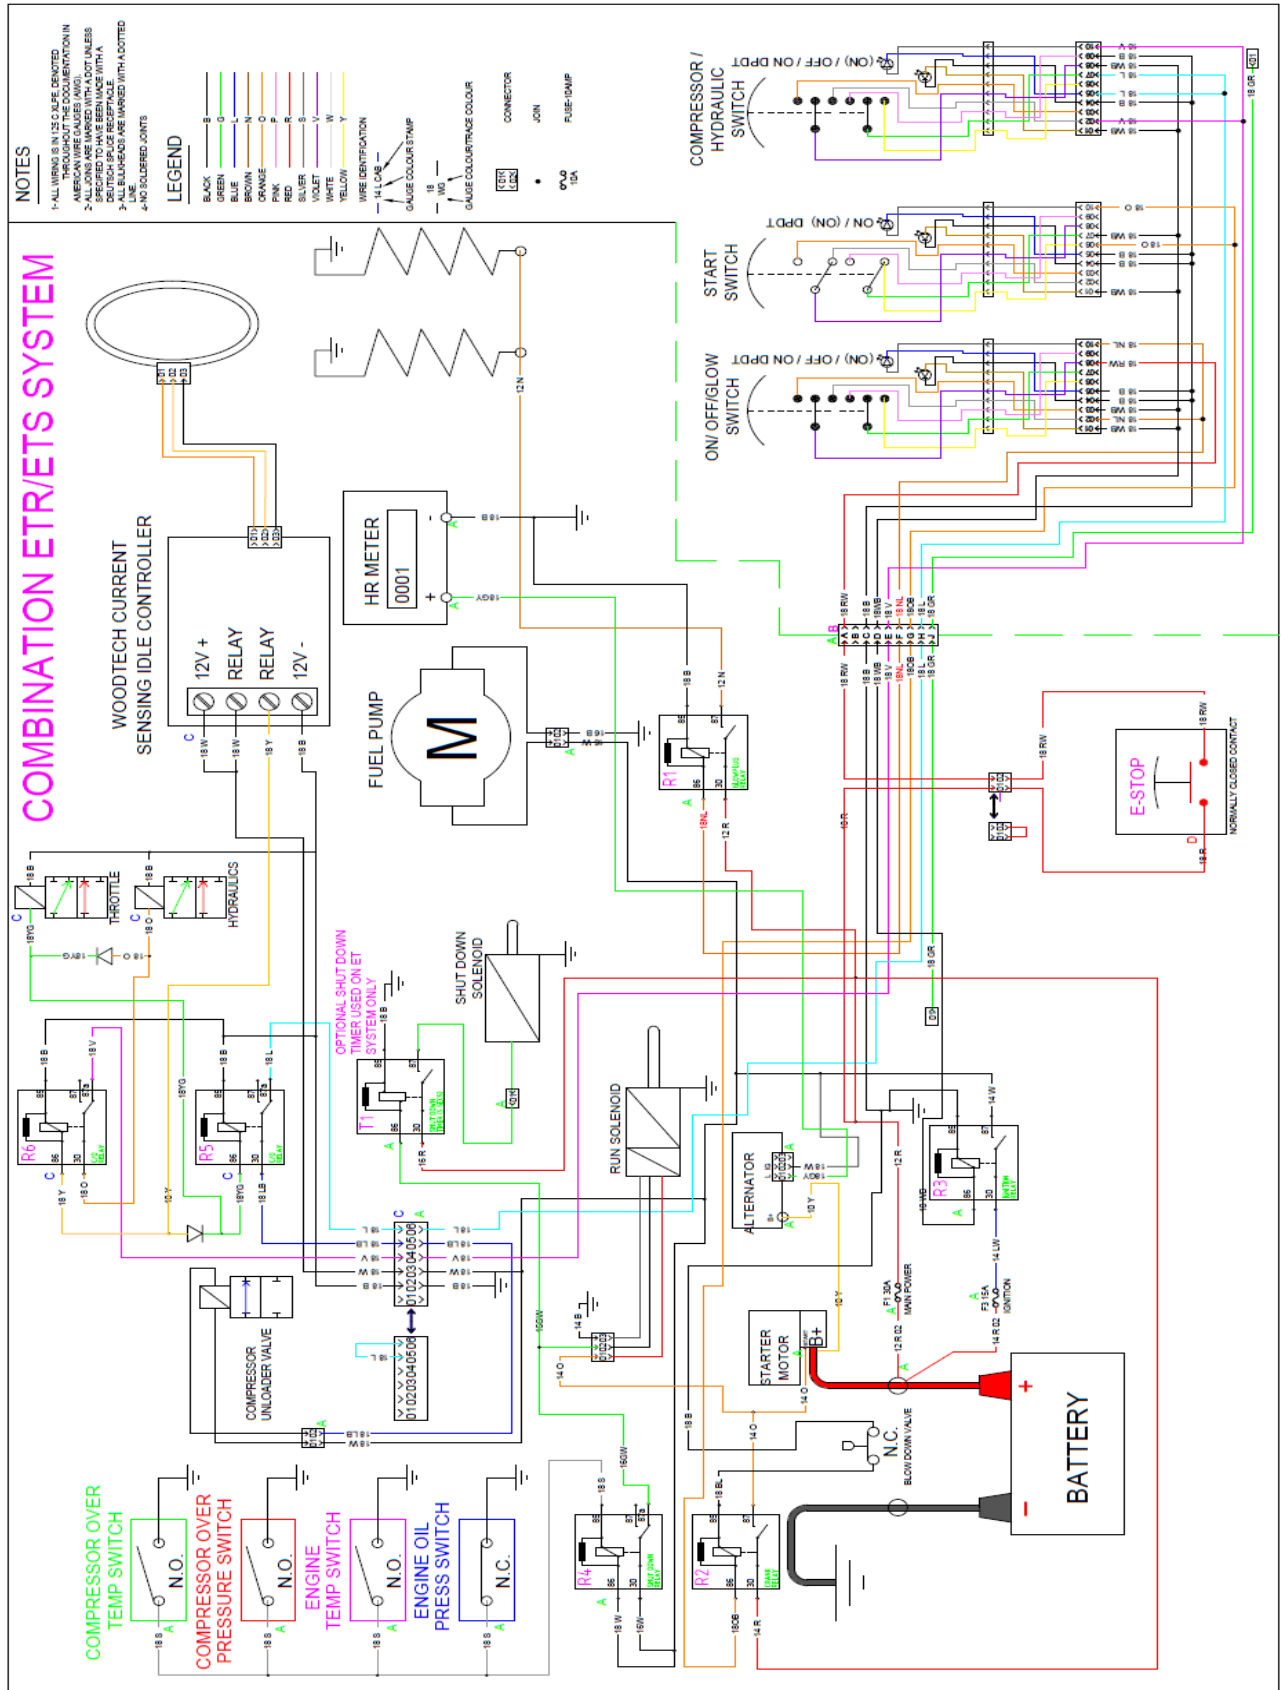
NOTES

1- ALL WIRING IS IN 125 C XLPE, DENOTED THROUGHOUT THE DOCUMENTATION IN AMERICAN WIRE GAUGES (AWG).
2- ALL JOINS ARE MARKED WITH A DOT UNLESS SPECIFIED TO HAVE BEEN MADE WITH A DEUTSCH SPLICE RECEPTACLE.
3- ALL BULKHEADS ARE MARKED WITH A DOTTED LINE.
4- NO SOLDERED JOINTS

LEGEND

| BLACK | B |
|---|---|
| GREEN | G |
| BLUE | L |
| BROWN | N |
| ORANGE | O |
| PINK | P |
| RED | R |
| SILVER | S |
| VIOLET | V |
| WHITE | W |
| YELLOW | Y |

WIRE IDENTIFICATION
14 L CAB
GAUGE COLOUR STAMP
18 WG
GAUGE COLOUR/TRACE COLOUR
CONNECTOR
JOIN
FUSE-10AMP

COMBINATION ETR/ETS SYSTEM

WOODTECH CURRENT SENSING IDLE CONTROLLER

12V +
RELAY
RELAY
12V -

HR METER
0001

FUEL PUMP
M

COMPRESSOR / HYDRAULIC SWITCH
(ON) / OFF / ON DPDT

START SWITCH
ON / (ON) DPDT

ON/ OFF/GLOW SWITCH
(ON) / OFF / ON DPDT

E-STOP
NORMALLY CLOSED CONTACT

THROTTLE
HYDRAULICS

OPTIONAL SHUT DOWN TIMER USED ON ET SYSTEM ONLY

SHUT DOWN SOLENOID

RUN SOLENOID

ALTERNATOR

STARTER MOTOR

BATTERY
+
-

COMPRESSOR UNLOADER VALVE

N.C.
BLOW DOWN VALVE

F1 30A MAIN POWER
F3 15A IGNITION

R1 R2 R3 R4 R5 R6 T1

COMPRESSOR OVER TEMP SWITCH
N.O.

COMPRESSOR OVER PRESSURE SWITCH
N.O.

ENGINE TEMP SWITCH
N.O.

ENGINE OIL PRESS SWITCH
N.C.